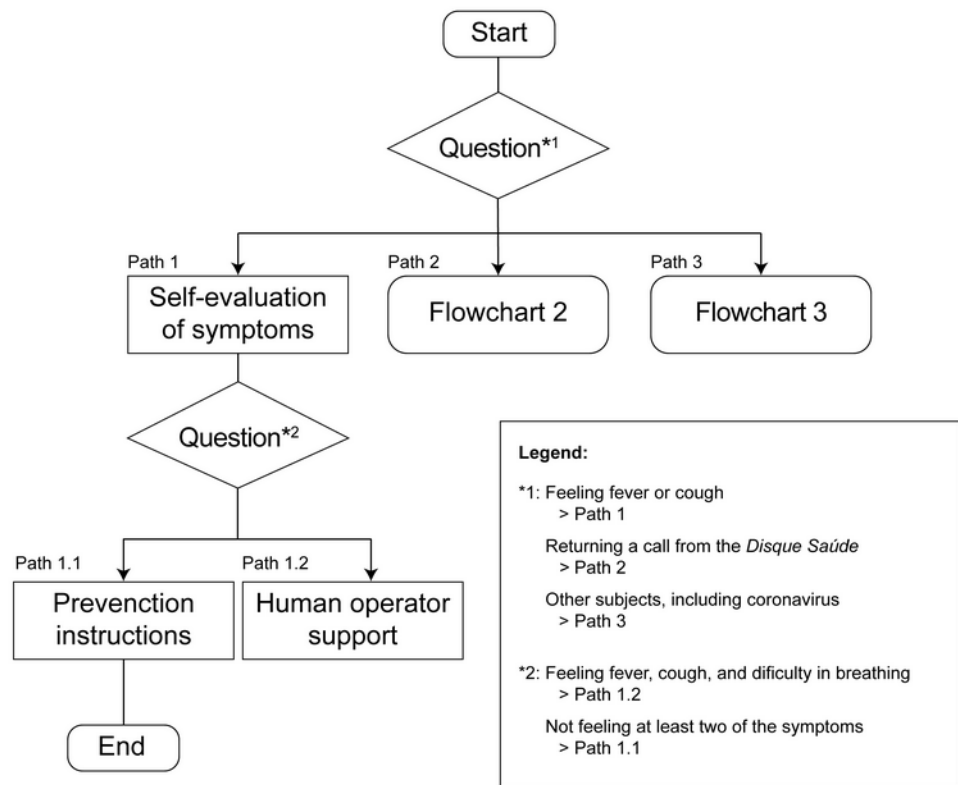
Start

Question*1

Path 1
Self-evaluation of symptoms

Path 2
Flowchart 2

Path 3
Flowchart 3

Question*2

Path 1.1
Prevenction instructions

Path 1.2
Human operator support

End

Legend:

*1: Feeling fever or cough
> Path 1

Returning a call from the Disque Saúde
> Path 2

Other subjects, including coronavirus
> Path 3

*2: Feeling fever, cough, and dificulty in breathing
> Path 1.2

Not feeling at least two of the symptoms
> Path 1.1